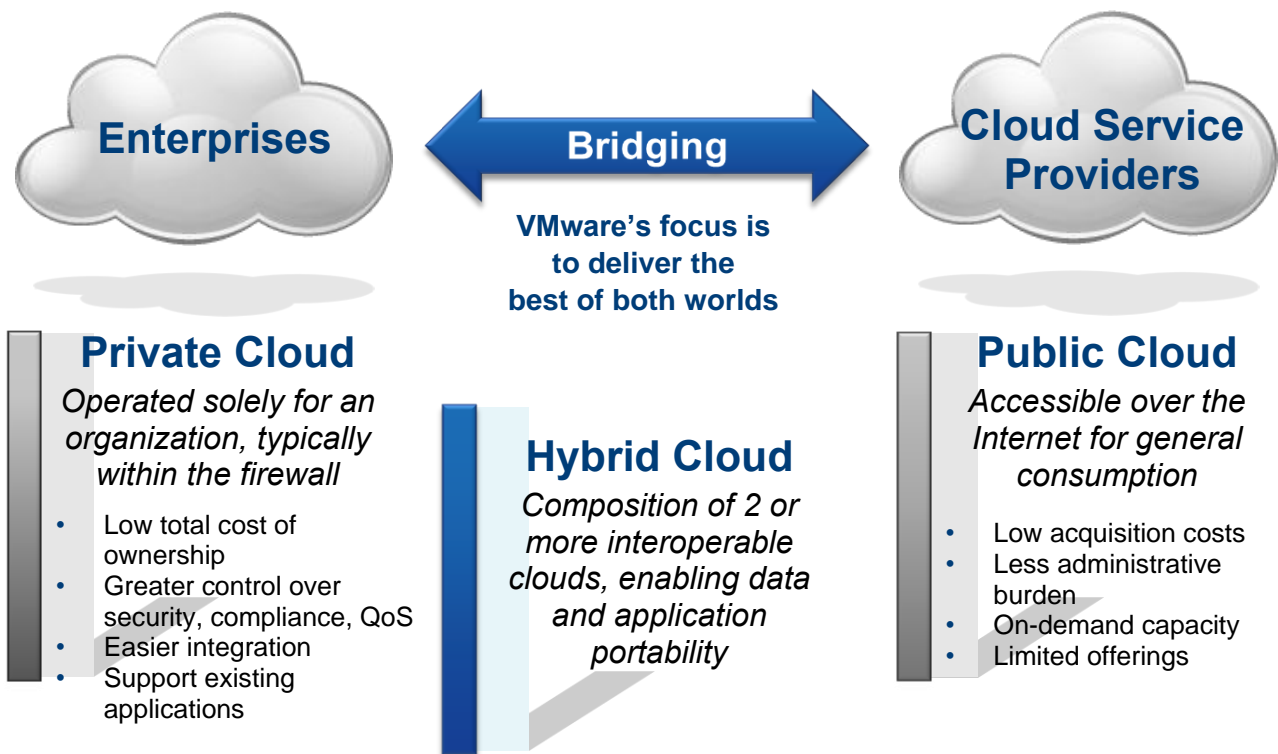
Enterprises

Bridging

Cloud Service Providers

VMware’s focus is to deliver the best of both worlds

Private Cloud

Operated solely for an organization, typically within the firewall

- Low total cost of ownership
- Greater control over security, compliance, QoS
- Easier integration
- Support existing applications

Hybrid Cloud

Composition of 2 or more interoperable clouds, enabling data and application portability

Public Cloud

Accessible over the Internet for general consumption

- Low acquisition costs
- Less administrative burden
- On-demand capacity
- Limited offerings